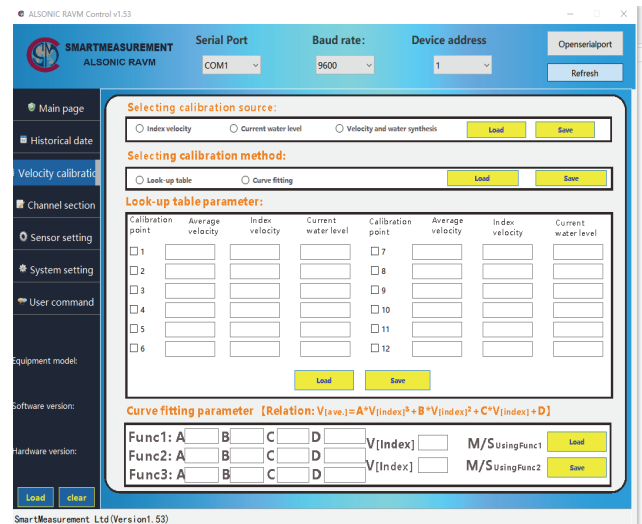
ALSONIC RAVM Control v1.53

SMARTMEASUREMENT
ALSONIC RAVM

Serial Port
COM1

Baud rate:
9600

Device address
1

Openserialport
Refresh

Main page
Historical date
Velocity calibratic
Channel section
Sensor setting
System setting
User command

Equipment model:
Software version:
Hardware version:

Load
clear

Selecting calibration source:
Index velocity
Current water level
Velocity and water synthesis
Load
Save

Selecting calibration method:
Look-up table
Curve fitting
Load
Save

Look-up table parameter:

| Calibration point | Average velocity | Index velocity | Current water level | Calibration point | Average velocity | Index velocity | Current water level |
|---|---|---|---|---|---|---|---|
| 1 | | | | 7 | | | |
| 2 | | | | 8 | | | |
| 3 | | | | 9 | | | |
| 4 | | | | 10 | | | |
| 5 | | | | 11 | | | |
| 6 | | | | 12 | | | |

Load
Save

Curve fitting parameter 【Relation: $V_{[ave.]}=A*V_{[Index]}^3+B*V_{[Index]}^2+C*V_{[Index]}+D$】

Func1: A B C D
Func2: A B C D
Func3: A B C D

$V_{[Index]}$ M/$S_{UsingFunc1}$ Load
$V_{[Index]}$ M/$S_{UsingFunc2}$ Save

SmartMeasurement Ltd(Version1.53)